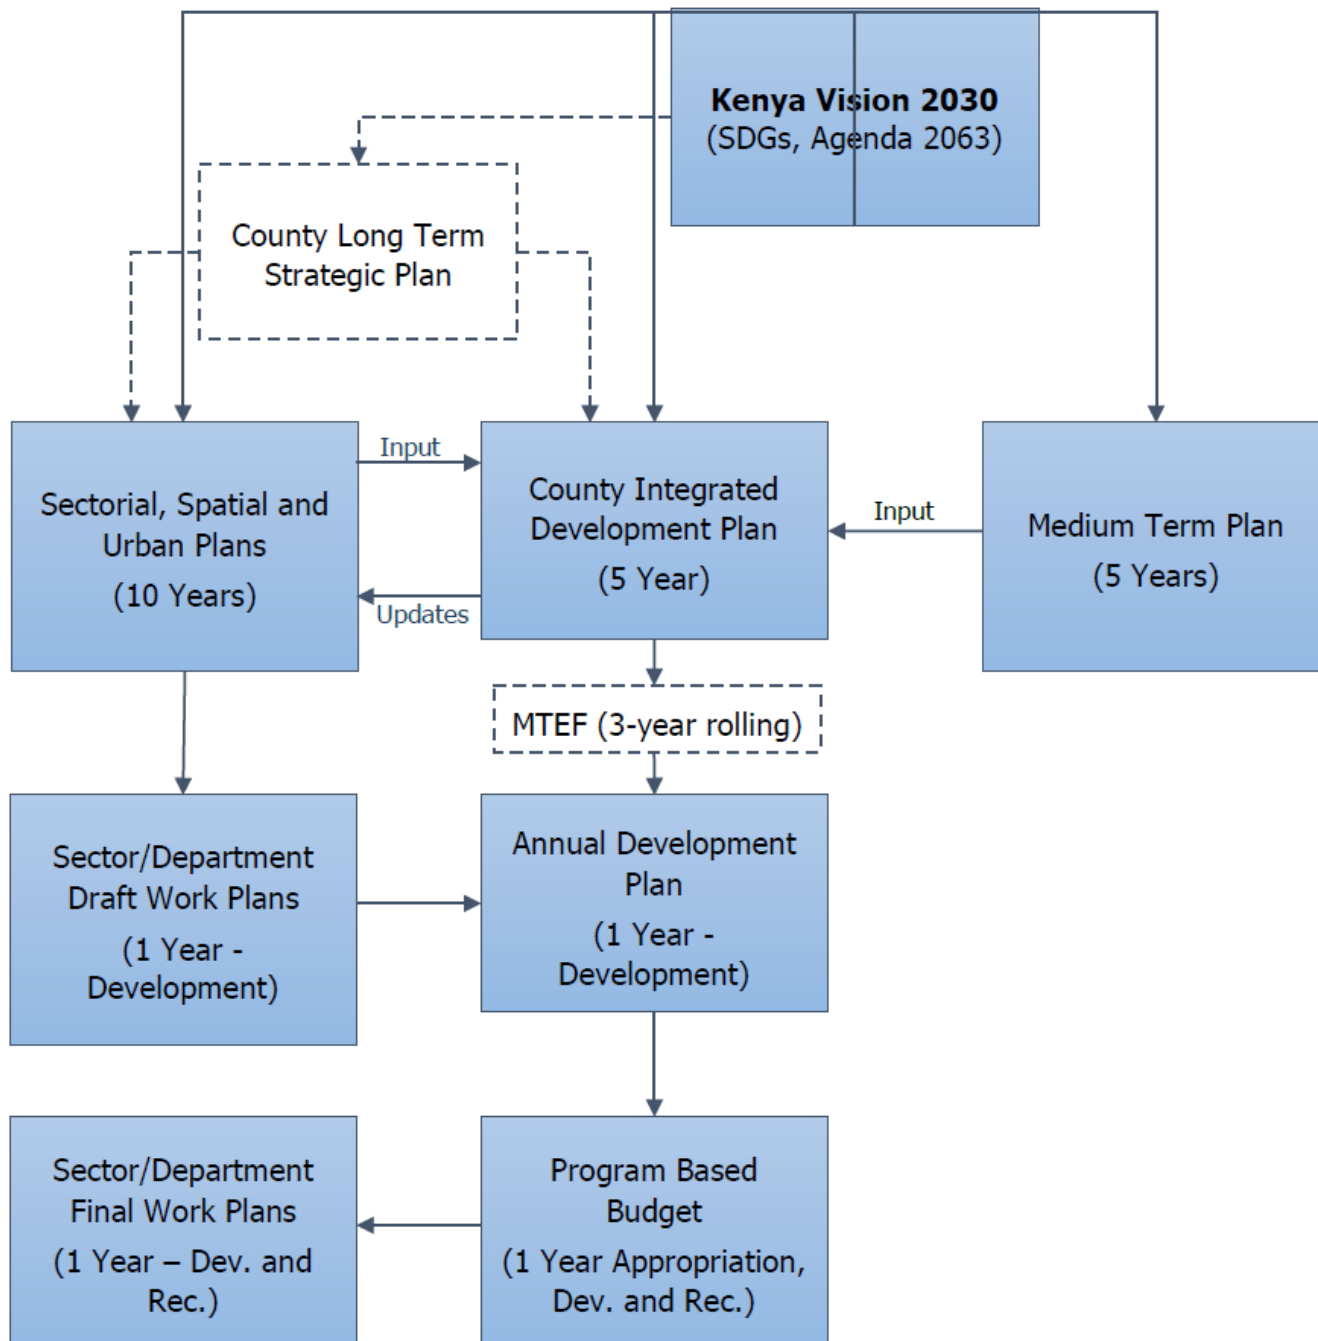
Kenya Vision 2030
(SDGs, Agenda 2063)

County Long Term Strategic Plan

Sectorial, Spatial and Urban Plans
(10 Years)

Input

Updates

County Integrated Development Plan
(5 Year)

Input

Medium Term Plan
(5 Years)

MTEF (3-year rolling)

Sector/Department Draft Work Plans
(1 Year - Development)

Annual Development Plan
(1 Year - Development)

Sector/Department Final Work Plans
(1 Year – Dev. and Rec.)

Program Based Budget
(1 Year Appropriation, Dev. and Rec.)